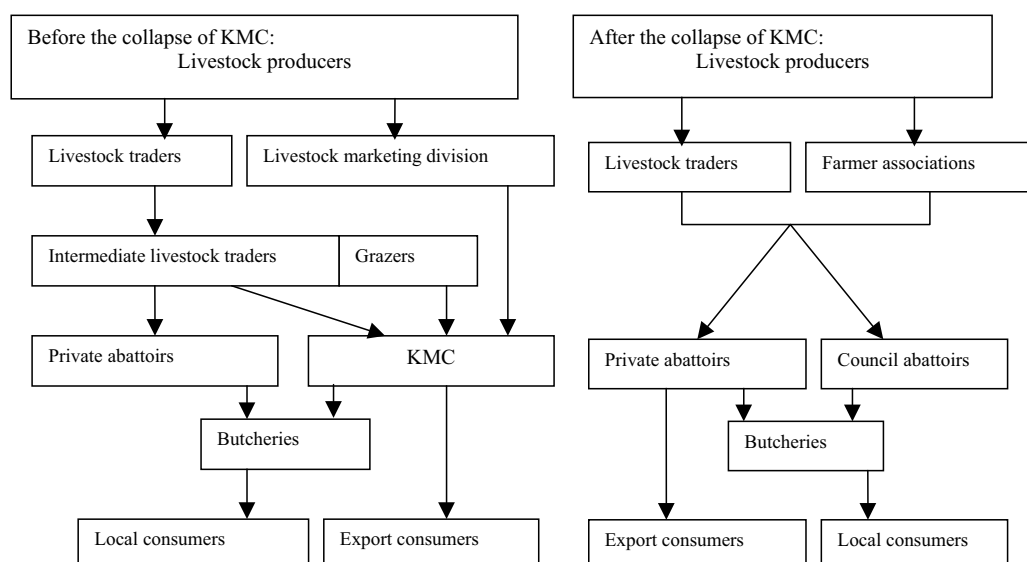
Before the collapse of KMC:
Livestock producers

Livestock traders

Livestock marketing division

Intermediate livestock traders

Grazers

Private abattoirs

KMC

Butcheries

Local consumers

Export consumers

After the collapse of KMC:
Livestock producers

Livestock traders

Farmer associations

Private abattoirs

Council abattoirs

Butcheries

Export consumers

Local consumers